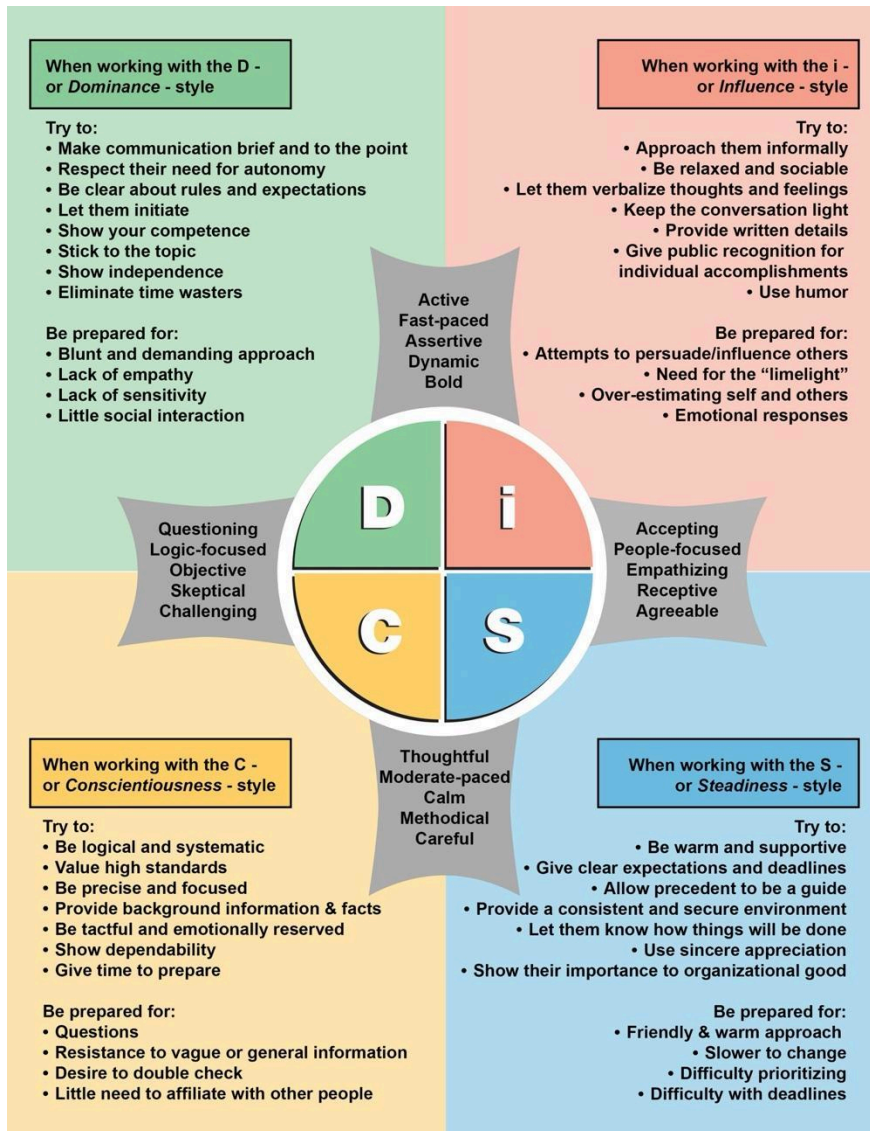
When working with the D - or *Dominance* - style

Try to:
• Make communication brief and to the point
• Respect their need for autonomy
• Be clear about rules and expectations
• Let them initiate
• Show your competence
• Stick to the topic
• Show independence
• Eliminate time wasters

Be prepared for:
• Blunt and demanding approach
• Lack of empathy
• Lack of sensitivity
• Little social interaction

When working with the i - or *Influence* - style

Try to:
• Approach them informally
• Be relaxed and sociable
• Let them verbalize thoughts and feelings
• Keep the conversation light
• Provide written details
• Give public recognition for individual accomplishments
• Use humor

Be prepared for:
• Attempts to persuade/influence others
• Need for the "limelight"
• Over-estimating self and others
• Emotional responses

Active
Fast-paced
Assertive
Dynamic
Bold

Questioning
Logic-focused
Objective
Skeptical
Challenging

D

i

C

S

Accepting
People-focused
Empathizing
Receptive
Agreeable

Thoughtful
Moderate-paced
Calm
Methodical
Careful

When working with the C - or *Conscientiousness* - style

Try to:
• Be logical and systematic
• Value high standards
• Be precise and focused
• Provide background information & facts
• Be tactful and emotionally reserved
• Show dependability
• Give time to prepare

Be prepared for:
• Questions
• Resistance to vague or general information
• Desire to double check
• Little need to affiliate with other people

When working with the S - or *Steadiness* - style

Try to:
• Be warm and supportive
• Give clear expectations and deadlines
• Allow precedent to be a guide
• Provide a consistent and secure environment
• Let them know how things will be done
• Use sincere appreciation
• Show their importance to organizational good

Be prepared for:
• Friendly & warm approach
• Slower to change
• Difficulty prioritizing
• Difficulty with deadlines